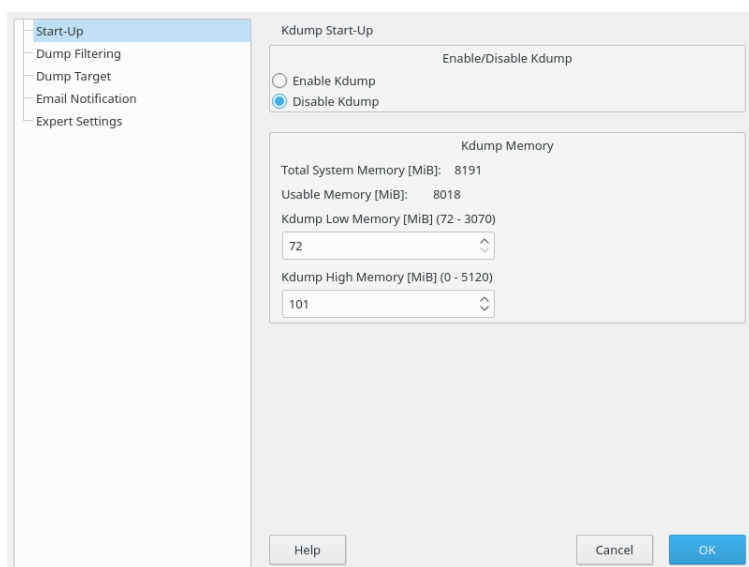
Start-Up
Dump Filtering
Dump Target
Email Notification
Expert Settings

Kdump Start-Up

Enable/Disable Kdump
Enable Kdump
Disable Kdump

Kdump Memory
Total System Memory [MiB]: 8191
Usable Memory [MiB]: 8018
Kdump Low Memory [MiB] (72 - 3070)
72
Kdump High Memory [MiB] (0 - 5120)
101

Help
Cancel
OK